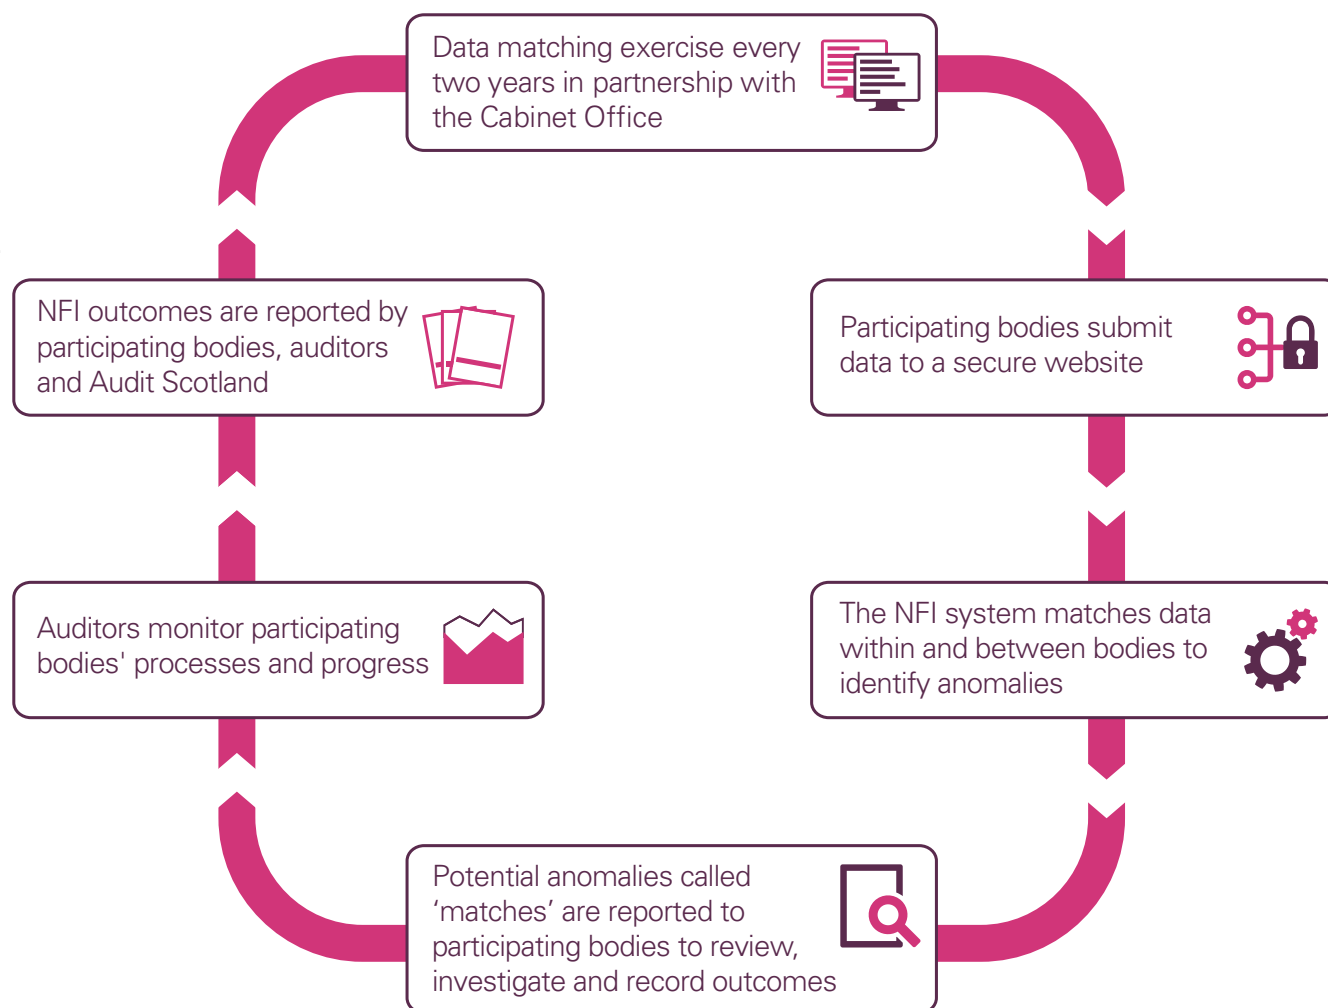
Data matching exercise every two years in partnership with the Cabinet Office

Participating bodies submit data to a secure website

The NFI system matches data within and between bodies to identify anomalies

Potential anomalies called ‘matches’ are reported to participating bodies to review, investigate and record outcomes

Auditors monitor participating bodies' processes and progress

NFI outcomes are reported by participating bodies, auditors and Audit Scotland